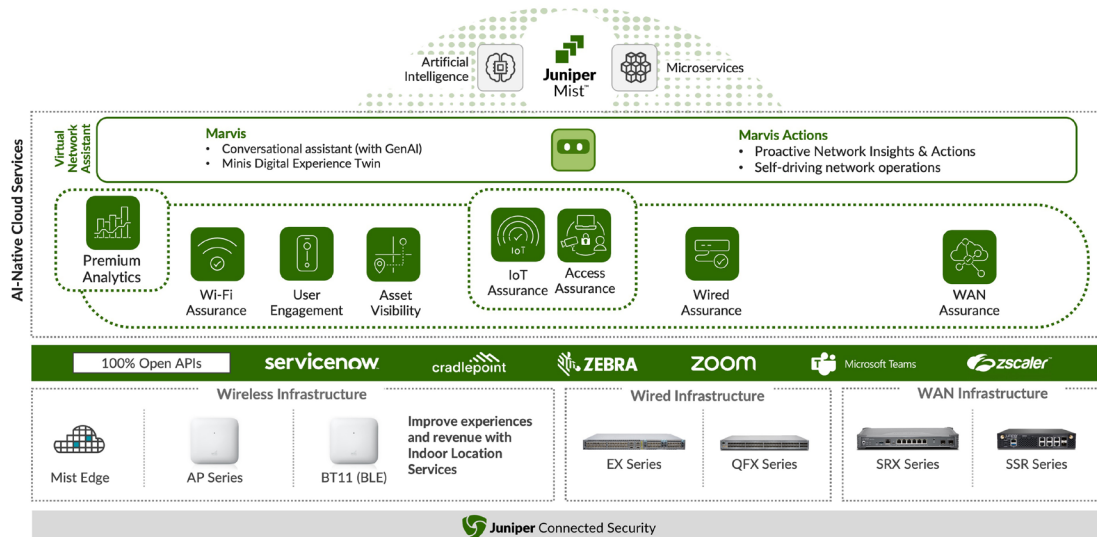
Artificial Intelligence

Juniper Mist™

Microservices

AI-Native Cloud Services

Virtual Network Assistant

Marvis
• Conversational assistant (with GenAI)
• Minis Digital Experience Twin

Marvis Actions
• Proactive Network Insights & Actions
• Self-driving network operations

Premium Analytics

Wi-Fi Assurance

User Engagement

Asset Visibility

IoT

IoT Assurance

Access Assurance

Wired Assurance

WAN Assurance

100% Open APIs

servicenow

cradlepoint

ZEBRA

zoom

Microsoft Teams

zscaler

Wireless Infrastructure

Mist Edge

AP Series

BT11 (BLE)

Improve experiences and revenue with Indoor Location Services

Wired Infrastructure

EX Series

QFX Series

WAN Infrastructure

SRX Series

SSR Series

Juniper Connected Security